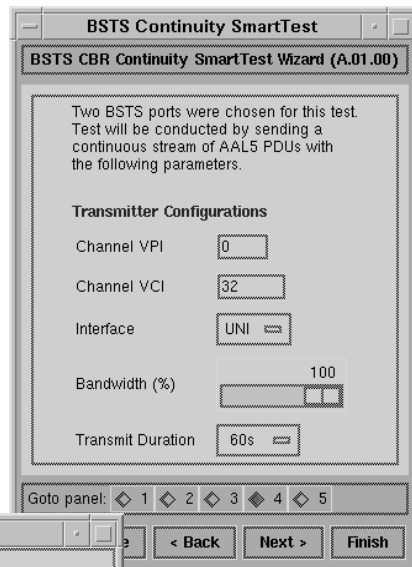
BSTS Continuity SmartTest

BSTS CBR Continuity SmartTest Wizard (A.01.00)

Two BSTS ports were chosen for this test. Test will be conducted by sending a continuous stream of AAL5 PDUs with the following parameters.

Transmitter Configurations

Channel VPI 0

Channel VCI 32

Interface UNI

Bandwidth (%) 100

Transmit Duration 60s

Goto panel: 1 2 3 4 5

e < Back Next > Finish